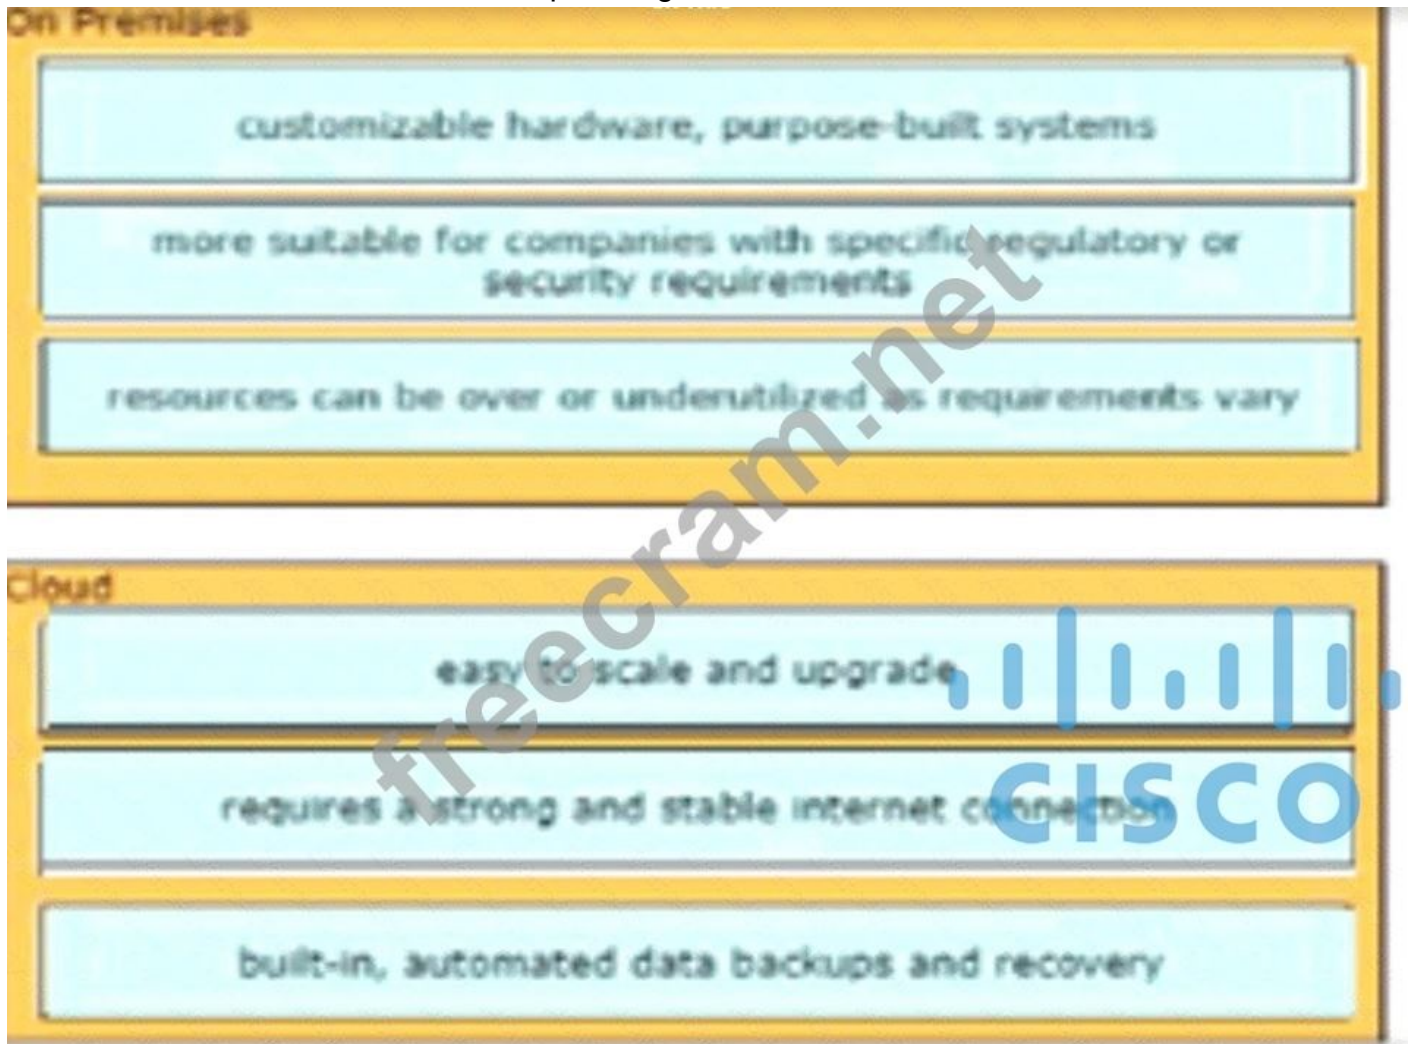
On Premises

customizable hardware, purpose-built systems

more suitable for companies with specific regulatory or security requirements

resources can be over or underutilized as requirements vary

Cloud

easy to scale and upgrade

requires a strong and stable internet connection

built-in, automated data backups and recovery

freecram.net

CISCO